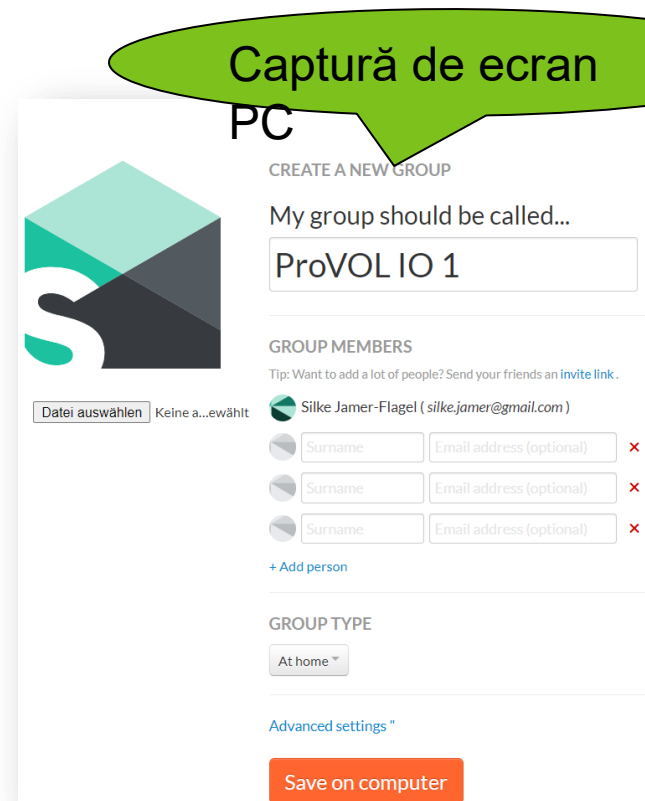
Captură de ecran PC

CREATE A NEW GROUP

My group should be called...

ProVOL IO 1

GROUP MEMBERS

Tip: Want to add a lot of people? Send your friends an invite link .

Datei auswählen Keine a...ewählt

Silke Jamer-Flagel ( silke.jamer@gmail.com )

Surname | Email address (optional) ×

Surname | Email address (optional) ×

Surname | Email address (optional) ×

+ Add person

GROUP TYPE

At home

Advanced settings "

Save on computer